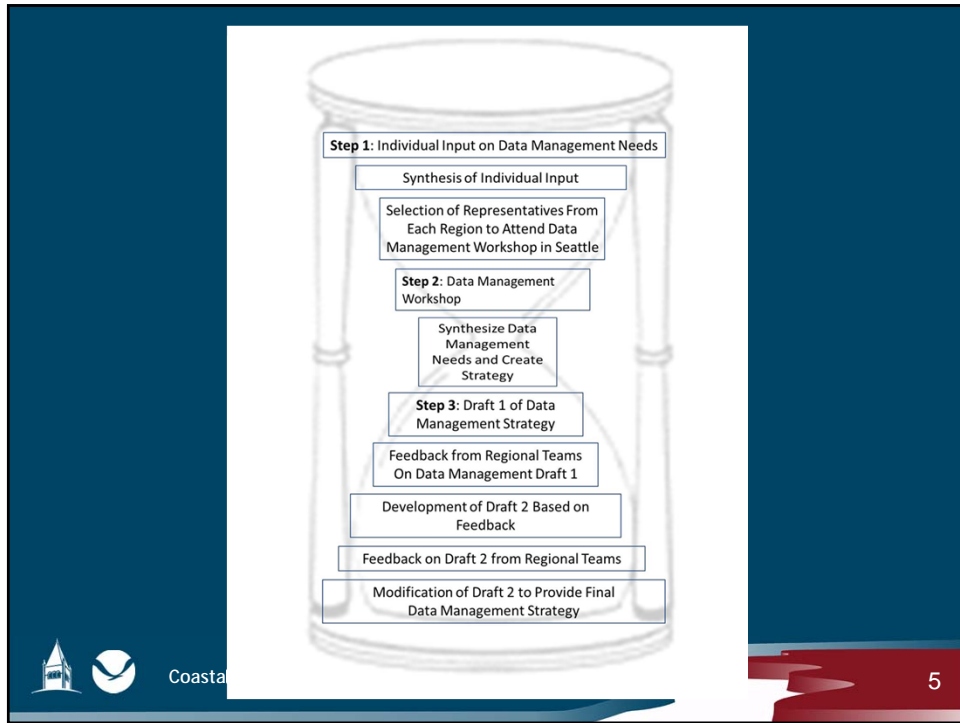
**Step 1**: Individual Input on Data Management Needs

Synthesis of Individual Input

Selection of Representatives From Each Region to Attend Data Management Workshop in Seattle

**Step 2**: Data Management Workshop

Synthesize Data Management Needs and Create Strategy

**Step 3**: Draft 1 of Data Management Strategy

Feedback from Regional Teams On Data Management Draft 1

Development of Draft 2 Based on Feedback

Feedback on Draft 2 from Regional Teams

Modification of Draft 2 to Provide Final Data Management Strategy

Coastal

5